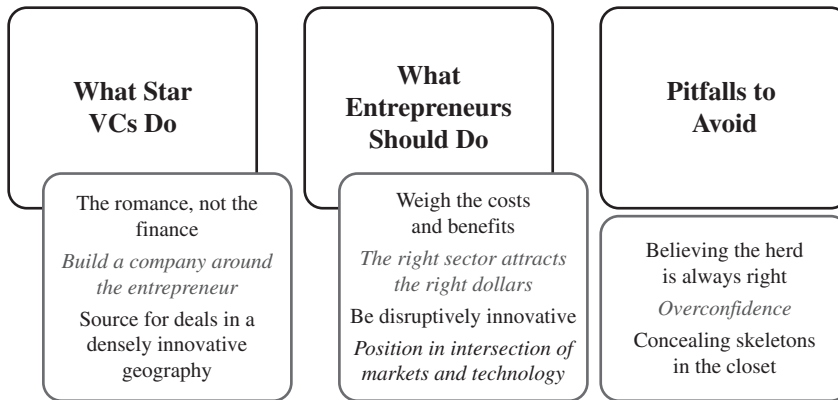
What Star VCs Do

The romance, not the finance

*Build a company around the entrepreneur*

Source for deals in a densely innovative geography

What Entrepreneurs Should Do

Weigh the costs and benefits

*The right sector attracts the right dollars*

Be disruptively innovative

*Position in intersection of markets and technology*

Pitfalls to Avoid

Believing the herd is always right

*Overconfidence*

Concealing skeletons in the closet